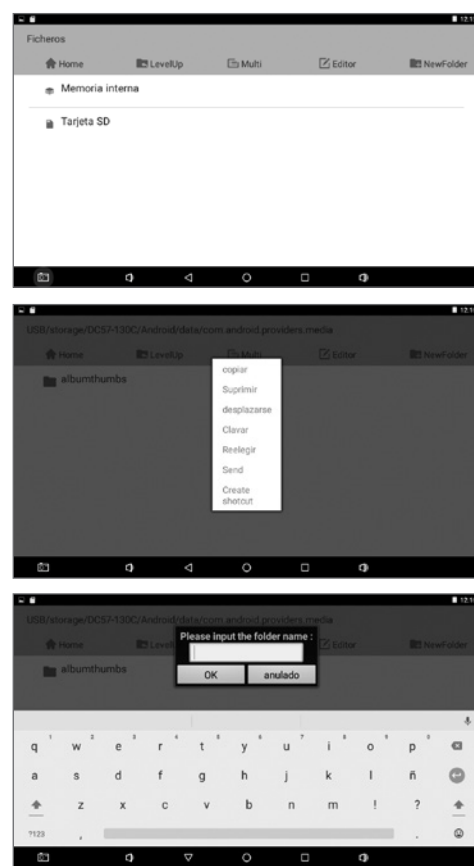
Ficheros

Home LevelUp Multi Editor NewFolder

Memoria interna

Tarjeta SD

USB/storage/DC57-130C/Android/data/com.android.providers.media

Home LevelUp Multi Editor NewFolder

albumthumbs

copiar
Suprimir
desplazarse
Clavar
Reelegir
Send
Create shotcut

USB/storage/DC57-130C/Android/data/com.android.providers.media

Home LevelUp Editor NewFolder

albumthumbs

Please input the folder name :

OK anulado

1 2 3 4 5 6 7 8 9 0
q w e r t y u i o p
a s d f g h j k l ñ
z x c v b n m ! ?
?123 , .